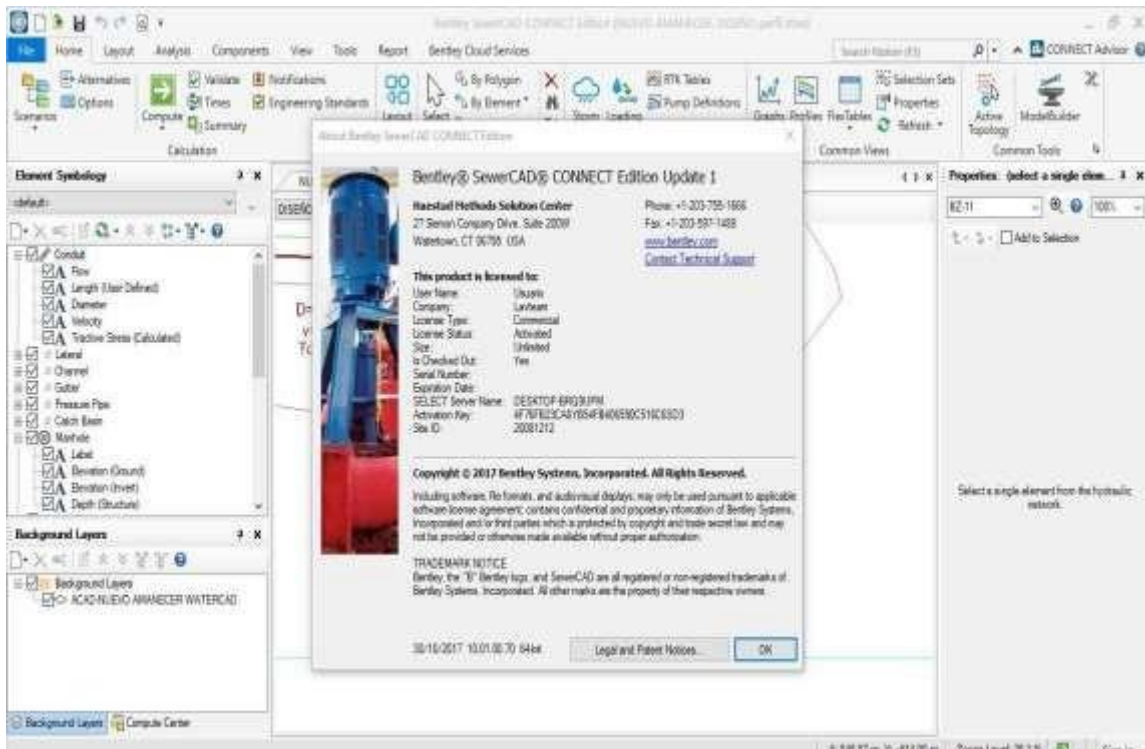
Bentley SewerCAD CONNECT Edition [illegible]

File Home Layout Analysis Components View Tools Report Bentley Cloud Services

Search Ribbon (F3)

CONNECT Advisor

Scenarios Alternatives Options Compute Validate Times Summary Notifications Engineering Standards Calculation

By Polygon By Element Layout Select Storm Loading RTK Tables Pump Definitions Graphs Profiles FlexTables Selection Sets Properties Refresh Common Views Active Topology ModelBuilder Common Tools

Element Symbology

<default>

Conduit
Flow
Length (User Defined)
Diameter
Velocity
Tractive Stress (Calculated)
Lateral
Channel
Gutter
Pressure Pipe
Catch Basin
Manhole
Label
Elevation (Ground)
Elevation (Invert)
Depth (Structure)

Background Layers

Background Layers
ACAD-NUEVO AMANECER WATERCAD

Background Layers Compute Center

About Bentley SewerCAD CONNECT Edition

Bentley® SewerCAD® CONNECT Edition Update 1

Haestad Methods Solution Center
27 Siemon Company Drive, Suite 200W
Watertown, CT 06795 USA

Phone: +1-203-755-1666
Fax: +1-203-597-1488
www.bentley.com
Contact Technical Support

This product is licensed to:
User Name: Usuario
Company: Lavbeam
License Type: Commercial
License Status: Activated
Size: Unlimited
Is Checked Out: Yes
Serial Number:
Expiration Date:
SELECT Server Name: DESKTOP-BRG9UPM
Activation Key: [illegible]
Site ID: 20081212

Copyright © 2017 Bentley Systems, Incorporated. All Rights Reserved.

Including software, file formats, and audiovisual displays; may only be used pursuant to applicable software license agreement; contains confidential and proprietary information of Bentley Systems, Incorporated and/or third parties which is protected by copyright and trade secret law and may not be provided or otherwise made available without proper authorization.

TRADEMARK NOTICE
Bentley, the "B" Bentley logo, and SewerCAD are all registered or non-registered trademarks of Bentley Systems, Incorporated. All other marks are the property of their respective owners.

30/10/2017 10.01.00.70 64bit

Legal and Patent Notices... OK

Properties (select a single elem...

MZ-11

100%

Add to Selection

Select a single element from the hydraulic network.

DISEÑO

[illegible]